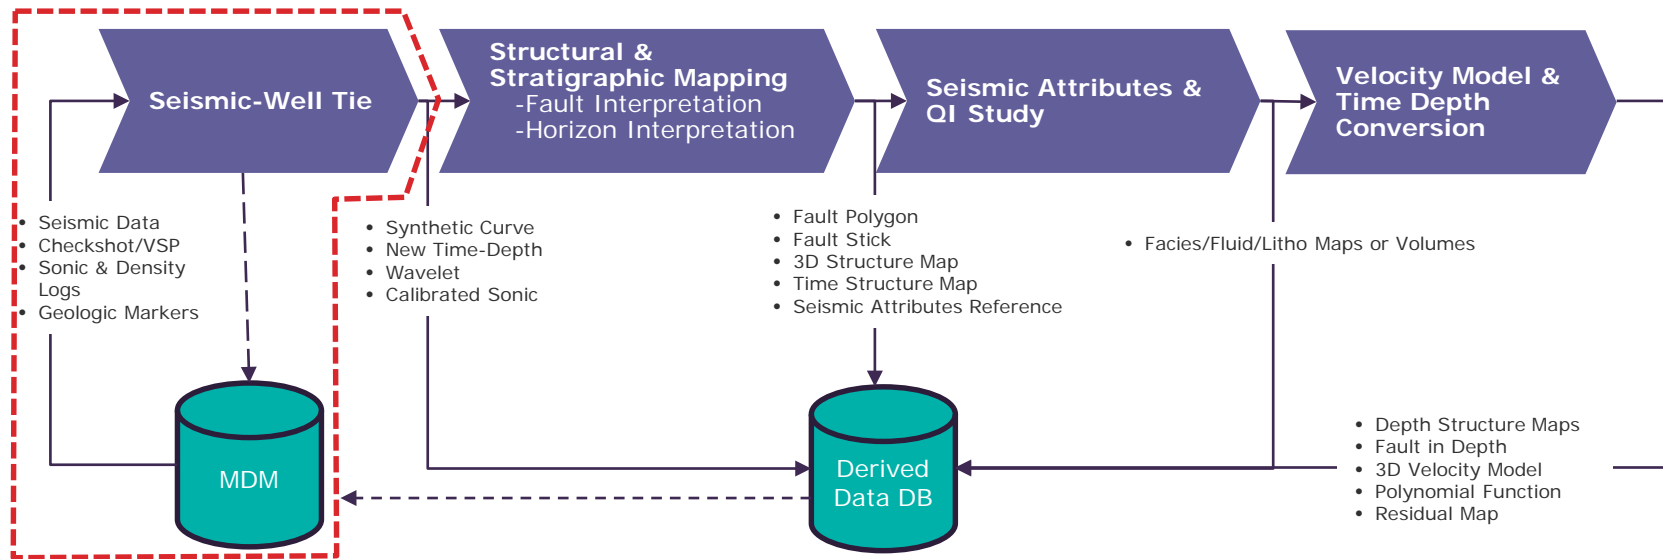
Seismic-Well Tie

Structural & Stratigraphic Mapping
-Fault Interpretation
-Horizon Interpretation

Seismic Attributes & QI Study

Velocity Model & Time Depth Conversion

- Seismic Data
- Checkshot/VSP
- Sonic & Density Logs
- Geologic Markers

- Synthetic Curve
- New Time-Depth
- Wavelet
- Calibrated Sonic

- Fault Polygon
- Fault Stick
- 3D Structure Map
- Time Structure Map
- Seismic Attributes Reference

- Facies/Fluid/Litho Maps or Volumes

MDM

Derived Data DB

- Depth Structure Maps
- Fault in Depth
- 3D Velocity Model
- Polynomial Function
- Residual Map